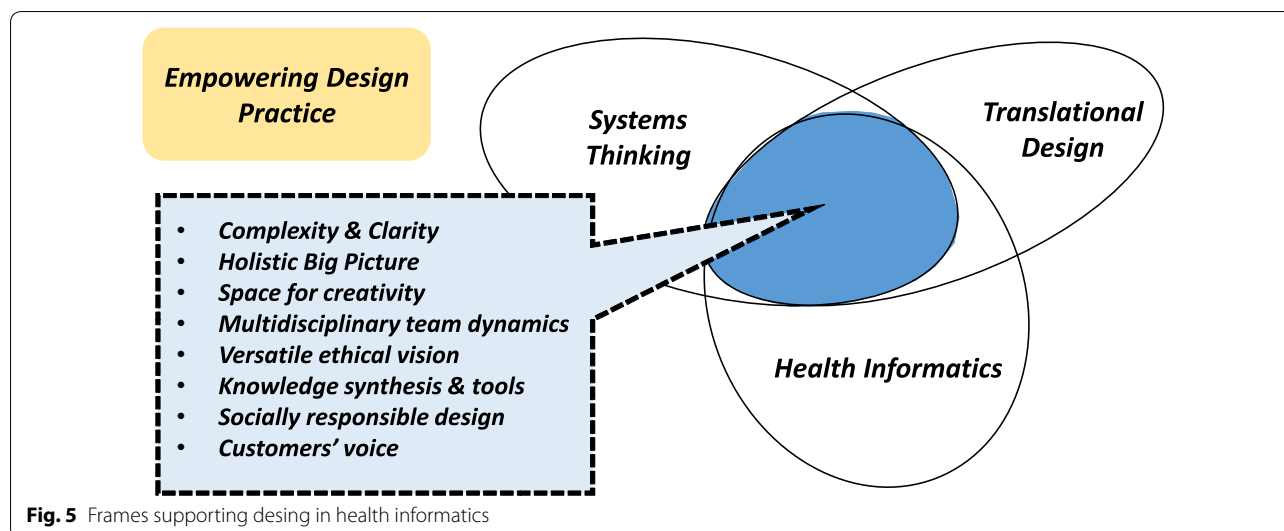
Empowering Design Practice

Systems Thinking

Translational Design

Health Informatics

- Complexity & Clarity
- Holistic Big Picture
- Space for creativity
- Multidisciplinary team dynamics
- Versatile ethical vision
- Knowledge synthesis & tools
- Socially responsible design
- Customers' voice

**Fig. 5** Frames supporting desing in health informatics